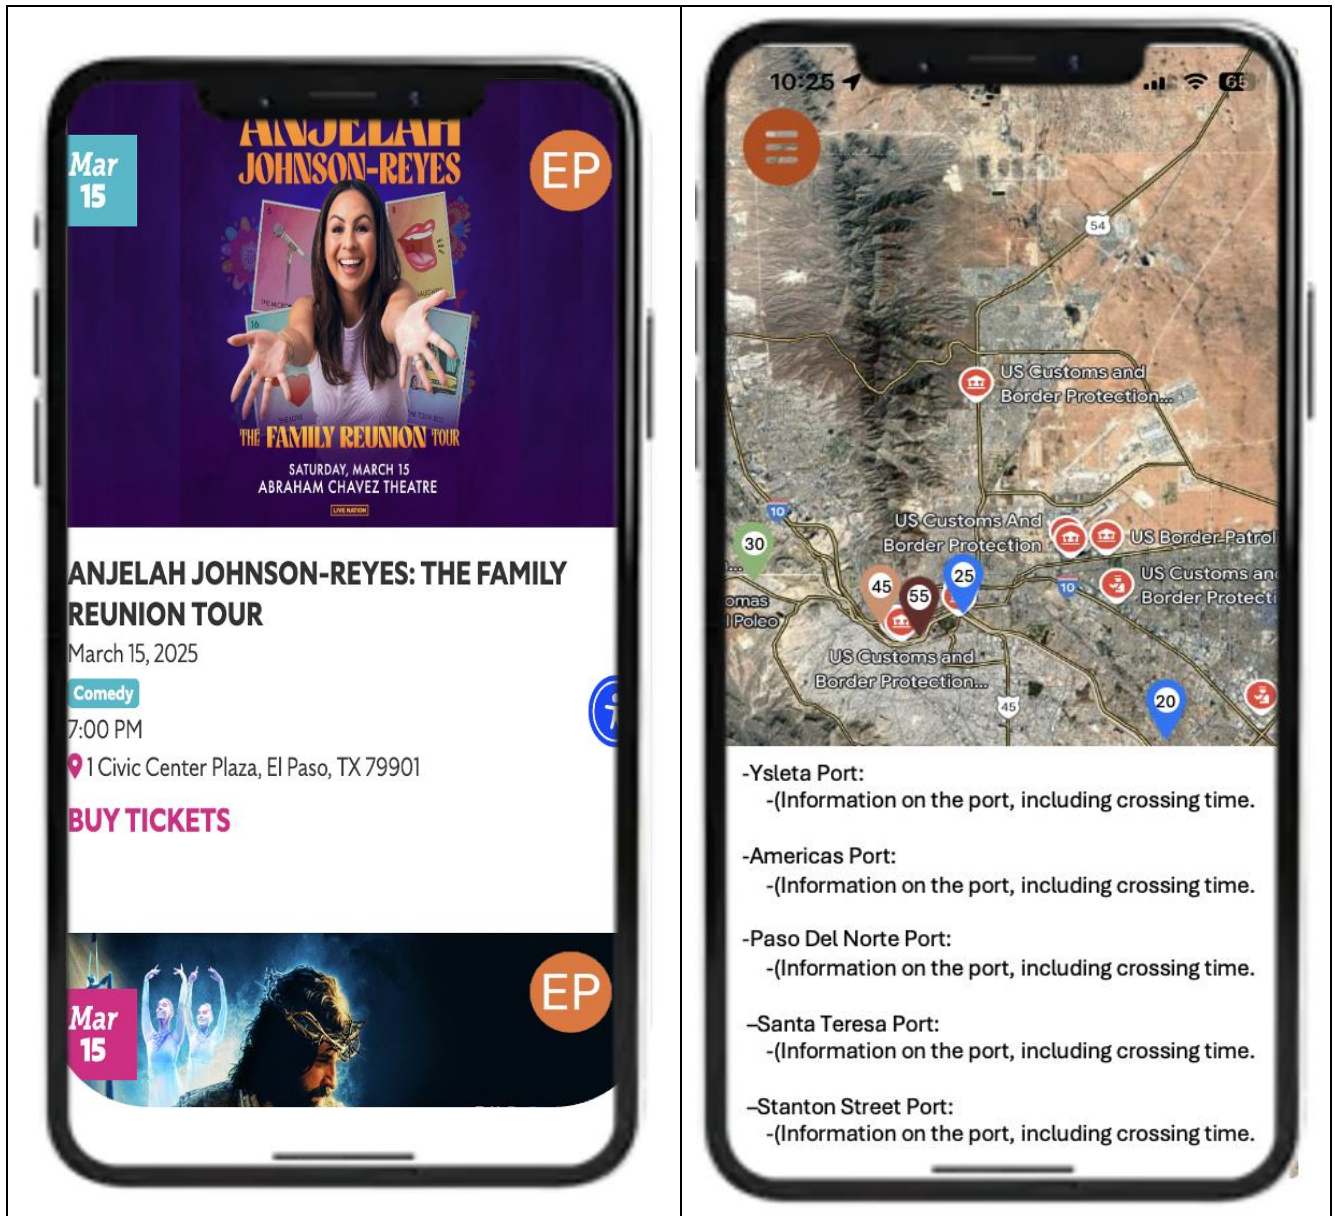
Mar 15

ANJELAH JOHNSON-REYES

EP

THE FAMILY REUNION TOUR

SATURDAY, MARCH 15
ABRAHAM CHAVEZ THEATRE

LIVE NATION

ANJELAH JOHNSON-REYES: THE FAMILY REUNION TOUR

March 15, 2025

Comedy

7:00 PM

1 Civic Center Plaza, El Paso, TX 79901

BUY TICKETS

Mar 15

EP

10:25

54

US Customs and Border Protection...

10

30

US Customs And Border Protection

US Border Patrol

US Customs an Border Protecti

45

55

25

10

omas

l Poleo

US Customs and Border Protection...

45

20

-Ysleta Port:
-(Information on the port, including crossing time.

-Americas Port:
-(Information on the port, including crossing time.

-Paso Del Norte Port:
-(Information on the port, including crossing time.

–Santa Teresa Port:
-(Information on the port, including crossing time.

–Stanton Street Port:
-(Information on the port, including crossing time.